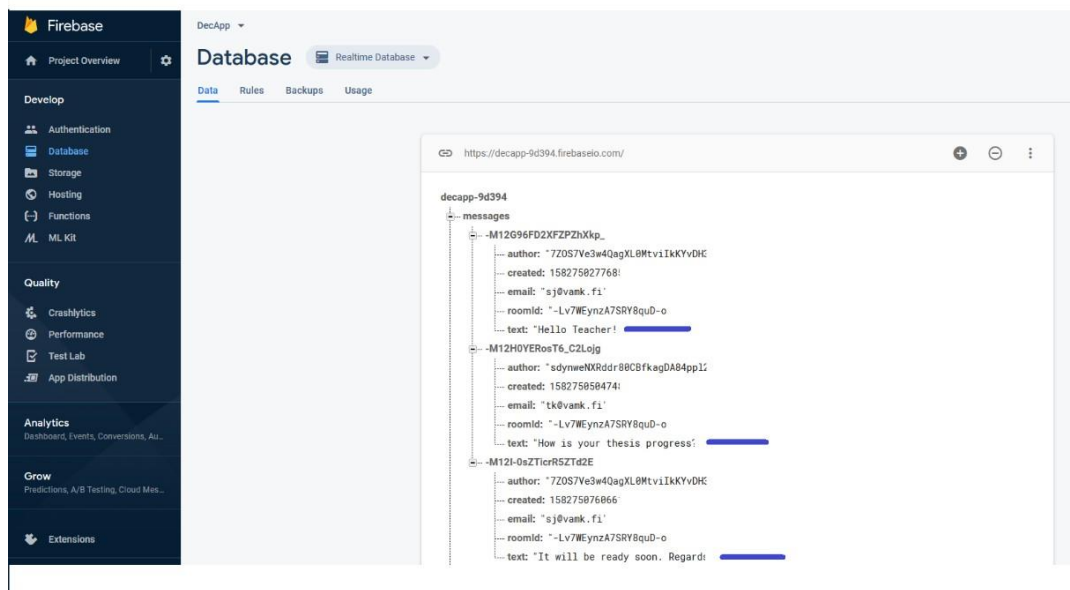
Firebase

Project Overview

Develop

Authentication
Database
Storage
Hosting
Functions
ML Kit

Quality

Crashlytics
Performance
Test Lab
App Distribution

Analytics
Dashboard, Events, Conversions, Au...

Grow
Predictions, A/B Testing, Cloud Mes...

Extensions

DecApp ▾

Database Realtime Database ▾

Data Rules Backups Usage

https://decapp-9d394.firebaseio.com/

decapp-9d394
messages
-M12G96FD2XFZPZhXkp_
author: "7ZOS7Ve3w4QagXL0MtviIkKYvDH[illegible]
created: 158275027768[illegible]
email: "sj@vamk.fi"
roomId: "-Lv7WEynzA7SRY8quD-o
text: "Hello Teacher!
-M12H0YERosT6_C2Lojg
author: "sdynweNXRddr80CBfkagDA84ppl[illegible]
created: 158275050474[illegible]
email: "tk@vamk.fi"
roomId: "-Lv7WEynzA7SRY8quD-o
text: "How is your thesis progress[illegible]
-M12I-0sZTicrR5ZTd2E
author: "7ZOS7Ve3w4QagXL0MtviIkKYvDH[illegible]
created: 158275076066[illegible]
email: "sj@vamk.fi"
roomId: "-Lv7WEynzA7SRY8quD-o
text: "It will be ready soon. Regard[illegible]